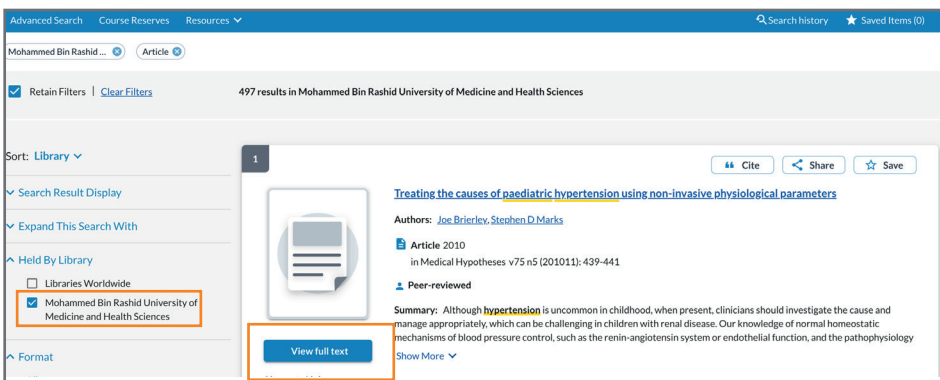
Advanced Search Course Reserves Resources

Search history Saved Items (0)

Mohammed Bin Rashid ... Article

Retain Filters | Clear Filters

497 results in Mohammed Bin Rashid University of Medicine and Health Sciences

Sort: Library

Search Result Display

Expand This Search With

Held By Library

Libraries Worldwide

Mohammed Bin Rashid University of Medicine and Health Sciences

Format

1

Cite Share Save

Treating the causes of paediatric hypertension using non-invasive physiological parameters

Authors: Joe Brierley, Stephen D Marks

Article 2010
in Medical Hypotheses v75 n5 (201011): 439-441

Peer-reviewed

Summary: Although hypertension is uncommon in childhood, when present, clinicians should investigate the cause and manage appropriately, which can be challenging in children with renal disease. Our knowledge of normal homeostatic mechanisms of blood pressure control, such as the renin-angiotensin system or endothelial function, and the pathophysiology

Show More

View full text